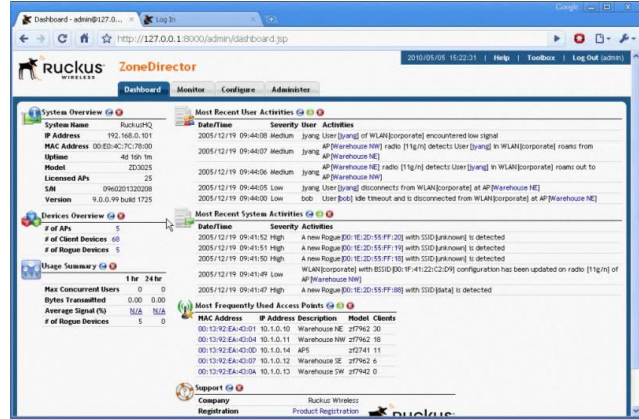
Dashboard - admin@127.0... × Log In × +

Google

http://127.0.0.1:8000/admin/dashboard.jsp

Ruckus WIRELESS ZoneDirector

2010/05/05 15:22:31 | Help | Toolbox | Log Out (admin)

Dashboard Monitor Configure Administer

System Overview

| System Name | RuckusHQ |
|---|---|
| IP Address | 192.168.0.101 |
| MAC Address | 00:E0:4C:7C:78:00 |
| Uptime | 4d 16h 1m |
| Model | ZD3025 |
| Licensed APs | 25 |
| S/N | 0960201320208 |
| Version | 9.0.0.99 build 1725 |

Devices Overview

| # of APs | 5 |
|---|---|
| # of Client Devices | 68 |
| # of Rogue Devices | 5 |

Usage Summary

| | 1 hr | 24 hr |
|---|---|---|
| Max Concurrent Users | 0 | 0 |
| Bytes Transmitted | 0.00 | 0.00 |
| Average Signal (%) | N/A | N/A |
| # of Rogue Devices | 5 | 0 |

Most Recent User Activities

| Date/Time | Severity | User | Activities |
|---|---|---|---|
| 2005/12/19 09:44:08 | Medium | jyang | User [jyang] of WLAN[corporate] encountered low signal |
| 2005/12/19 09:44:07 | Medium | jyang | AP[Warehouse NW] radio [11g/n] detects User [jyang] in WLAN[corporate] roams from AP[Warehouse NE] |
| 2005/12/19 09:44:06 | Medium | jyang | AP[Warehouse NE] radio [11g/n] detects User [jyang] in WLAN[corporate] roams out to AP[Warehouse NW] |
| 2005/12/19 09:44:05 | Low | jyang | User [jyang] disconnects from WLAN[corporate] at AP [Warehouse NE] |
| 2005/12/19 09:44:00 | Low | bob | User [bob] idle timeout and is disconnected from WLAN[corporate] at AP[Warehouse NE] |

Most Recent System Activities

| Date/Time | Severity | Activities |
|---|---|---|
| 2005/12/19 09:41:52 | High | A new Rogue[00:1E:2D:55:FF:20] with SSID[unknown] is detected |
| 2005/12/19 09:41:51 | High | A new Rogue[00:1E:2D:55:FF:19] with SSID[unknown] is detected |
| 2005/12/19 09:41:50 | High | A new Rogue[00:1E:2D:55:FF:18] with SSID[unknown] is detected |
| 2005/12/19 09:41:49 | Low | WLAN[corporate] with BSSID [00:1F:41:22:C2:D9] configuration has been updated on radio [11g/n] of AP [Warehouse NW] |
| 2005/12/19 09:41:47 | High | A new Rogue[00:1E:2D:55:FF:88] with SSID[data] is detected |

Most Frequently Used Access Points

| MAC Address | IP Address | Description | Model | Clients |
|---|---|---|---|---|
| 00:13:92:EA:43:01 | 10.1.0.10 | Warehouse NE | zf7962 | 30 |
| 00:13:92:EA:43:04 | 10.1.0.11 | Warehouse NW | zf7962 | 18 |
| 00:13:92:EA:43:00 | 10.1.0.14 | AP5 | zf2741 | 11 |
| 00:13:92:EA:43:07 | 10.1.0.12 | Warehouse SE | zf7962 | 6 |
| 00:13:92:EA:43:03 | 10.1.0.13 | Warehouse SW | zf7962 | 0 |

Support

| Company | Ruckus Wireless |
|---|---|
| Registration | Product Registration |

RUCKUS